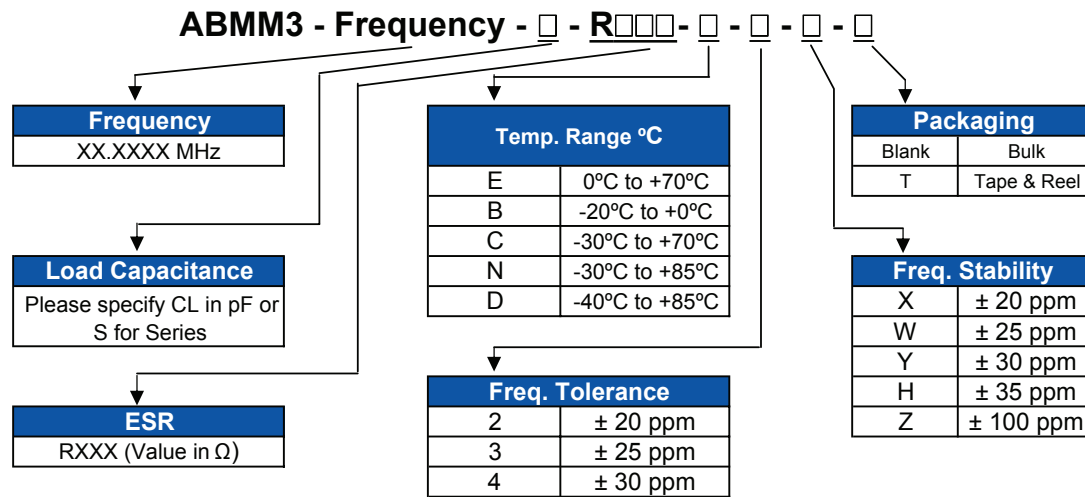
ABMM3 - Frequency - □ - R□□□- □ - □ - □ - □

| Frequency |
|---|
| XX.XXXX MHz |

| Load Capacitance |
|---|
| Please specify CL in pF or S for Series |

| ESR |
|---|
| RXXX (Value in Ω) |

| Temp. Range ºC | |
|---|---|
| E | 0ºC to +70ºC |
| B | -20ºC to +0ºC |
| C | -30ºC to +70ºC |
| N | -30ºC to +85ºC |
| D | -40ºC to +85ºC |

| Freq. Tolerance | |
|---|---|
| 2 | ± 20 ppm |
| 3 | ± 25 ppm |
| 4 | ± 30 ppm |

| Packaging | |
|---|---|
| Blank | Bulk |
| T | Tape & Reel |

| Freq. Stability | |
|---|---|
| X | ± 20 ppm |
| W | ± 25 ppm |
| Y | ± 30 ppm |
| H | ± 35 ppm |
| Z | ± 100 ppm |